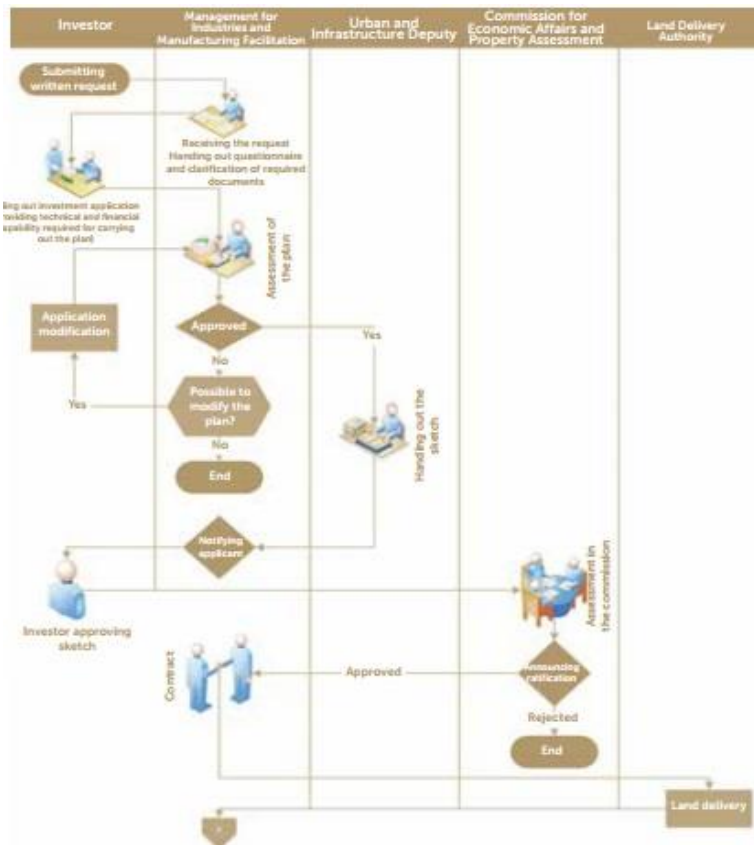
Investor

Management for Industries and Manufacturing Facilitation

Urban and Infrastructure Deputy

Commission for Economic Affairs and Property Assessment

Land Delivery Authority

Submitting written request

Receiving the request Handing out questionnaire and clarification of required documents

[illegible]ing out investment application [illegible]viding technical and financial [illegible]apability required for carrying out the plan)

Assessment of the plan

Application modification

Approved

Yes

No

Possible to modify the plan?

Yes

No

End

Handing out the sketch

Notifying applicant

Investor approving sketch

Assessment in the commission

Contract

Approved

Announcing ratification

Rejected

End

Land delivery